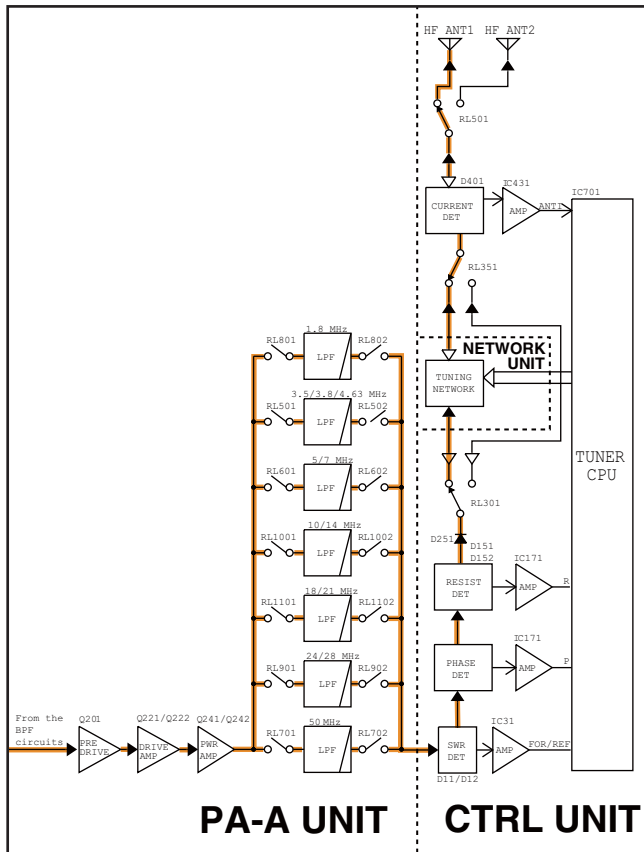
HF ANT1
HF ANT2
RL501
D401
CURRENT DET
IC431
AMP
ANT
IC701
RL351
NETWORK UNIT
TUNING NETWORK
TUNER CPU
RL301
D251
D151
D152
RESIST DET
IC171
AMP
R
PHASE DET
IC171
AMP
P
SWR DET
D11/D12
IC31
AMP
FOR/REF
RL801
1.8 MHz
LPF
RL802
3.5/3.8/4.63 MHz
RL501
LPF
RL502
5/7 MHz
RL601
LPF
RL602
10/14 MHz
RL1001
LPF
RL1002
18/21 MHz
RL1101
LPF
RL1102
24/28 MHz
RL901
LPF
RL902
50 MHz
RL701
LPF
RL702
From the BPF circuits
Q201
PRE DRIVE
Q221/Q222
DRIVE AMP
Q241/Q242
PWR AMP
PA-A UNIT
CTRL UNIT